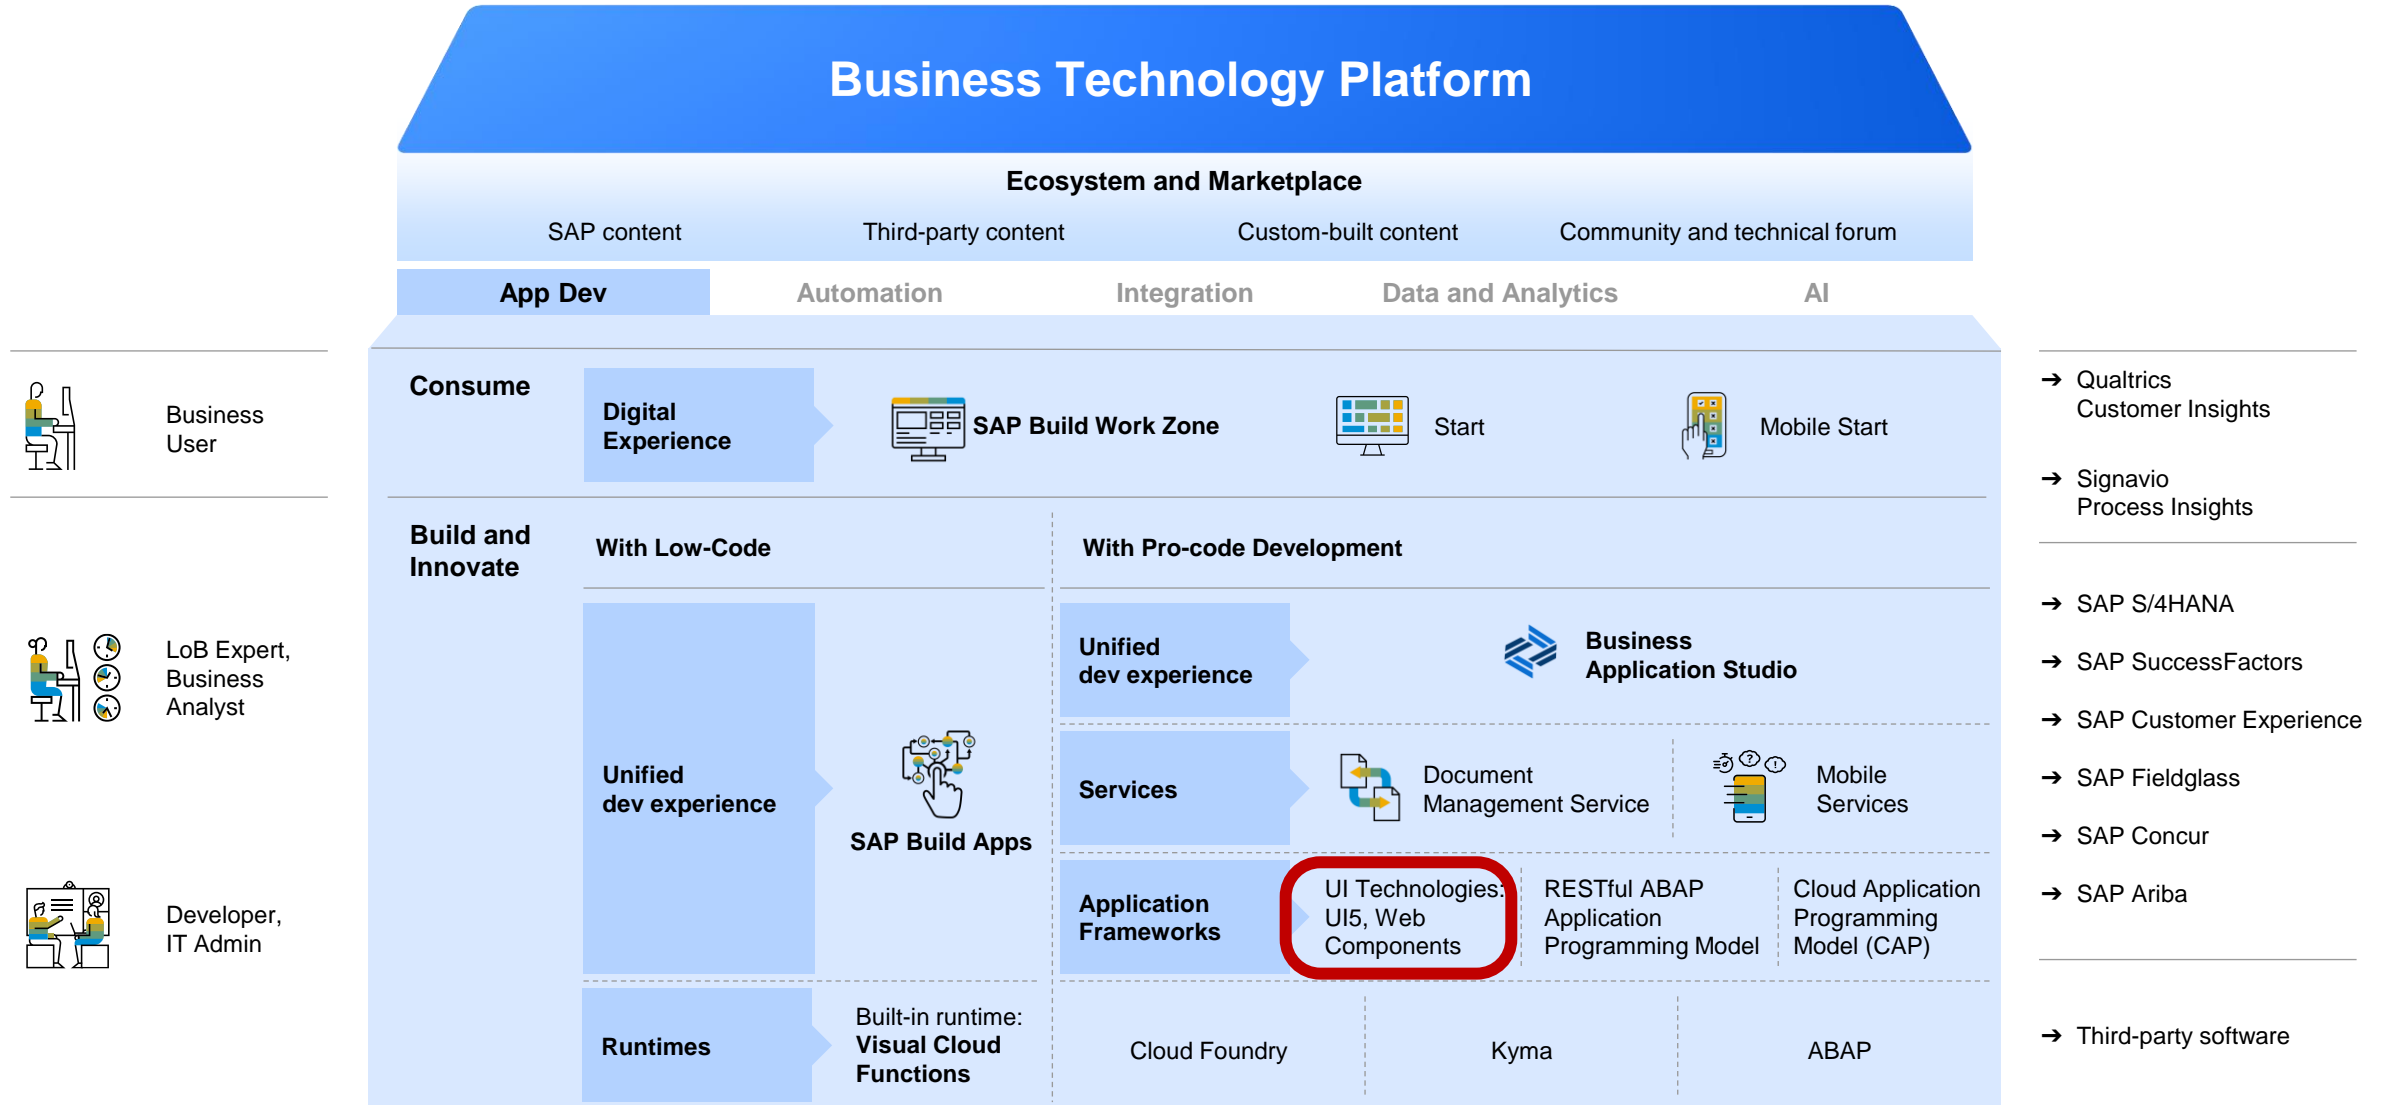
Business Technology Platform

Ecosystem and Marketplace

SAP content
Third-party content
Custom-built content
Community and technical forum

App Dev
Automation
Integration
Data and Analytics
AI

Business User

LoB Expert, Business Analyst

Developer, IT Admin

Consume

Digital Experience

SAP Build Work Zone

Start

Mobile Start

Build and Innovate

With Low-Code

With Pro-code Development

Unified dev experience

SAP Build Apps

Unified dev experience

Business Application Studio

Services

Document Management Service

Mobile Services

Application Frameworks

UI Technologies: UI5, Web Components

RESTful ABAP Application Programming Model

Cloud Application Programming Model (CAP)

Runtimes

Built-in runtime: **Visual Cloud Functions**

Cloud Foundry

Kyma

ABAP

➔ Qualtrics Customer Insights

➔ Signavio Process Insights

➔ SAP S/4HANA

➔ SAP SuccessFactors

➔ SAP Customer Experience

➔ SAP Fieldglass

➔ SAP Concur

➔ SAP Ariba

➔ Third-party software